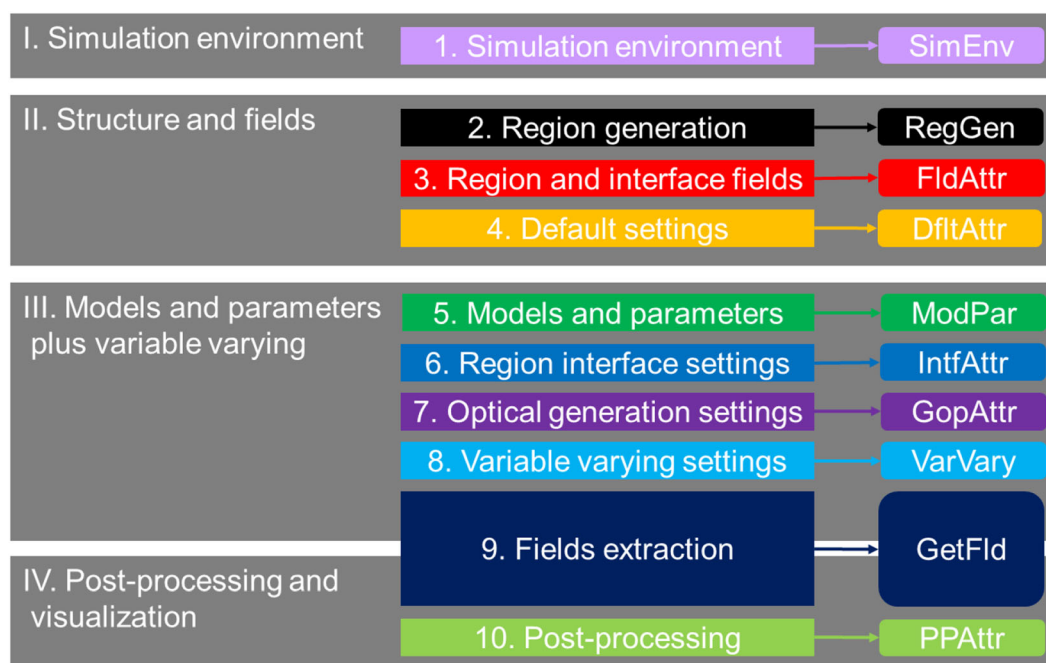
I. Simulation environment

1. Simulation environment

SimEnv

II. Structure and fields

2. Region generation

RegGen

3. Region and interface fields

FldAttr

4. Default settings

DfltAttr

III. Models and parameters plus variable varying

5. Models and parameters

ModPar

6. Region interface settings

IntfAttr

7. Optical generation settings

GopAttr

8. Variable varying settings

VarVary

9. Fields extraction

GetFld

IV. Post-processing and visualization

10. Post-processing

PPAttr